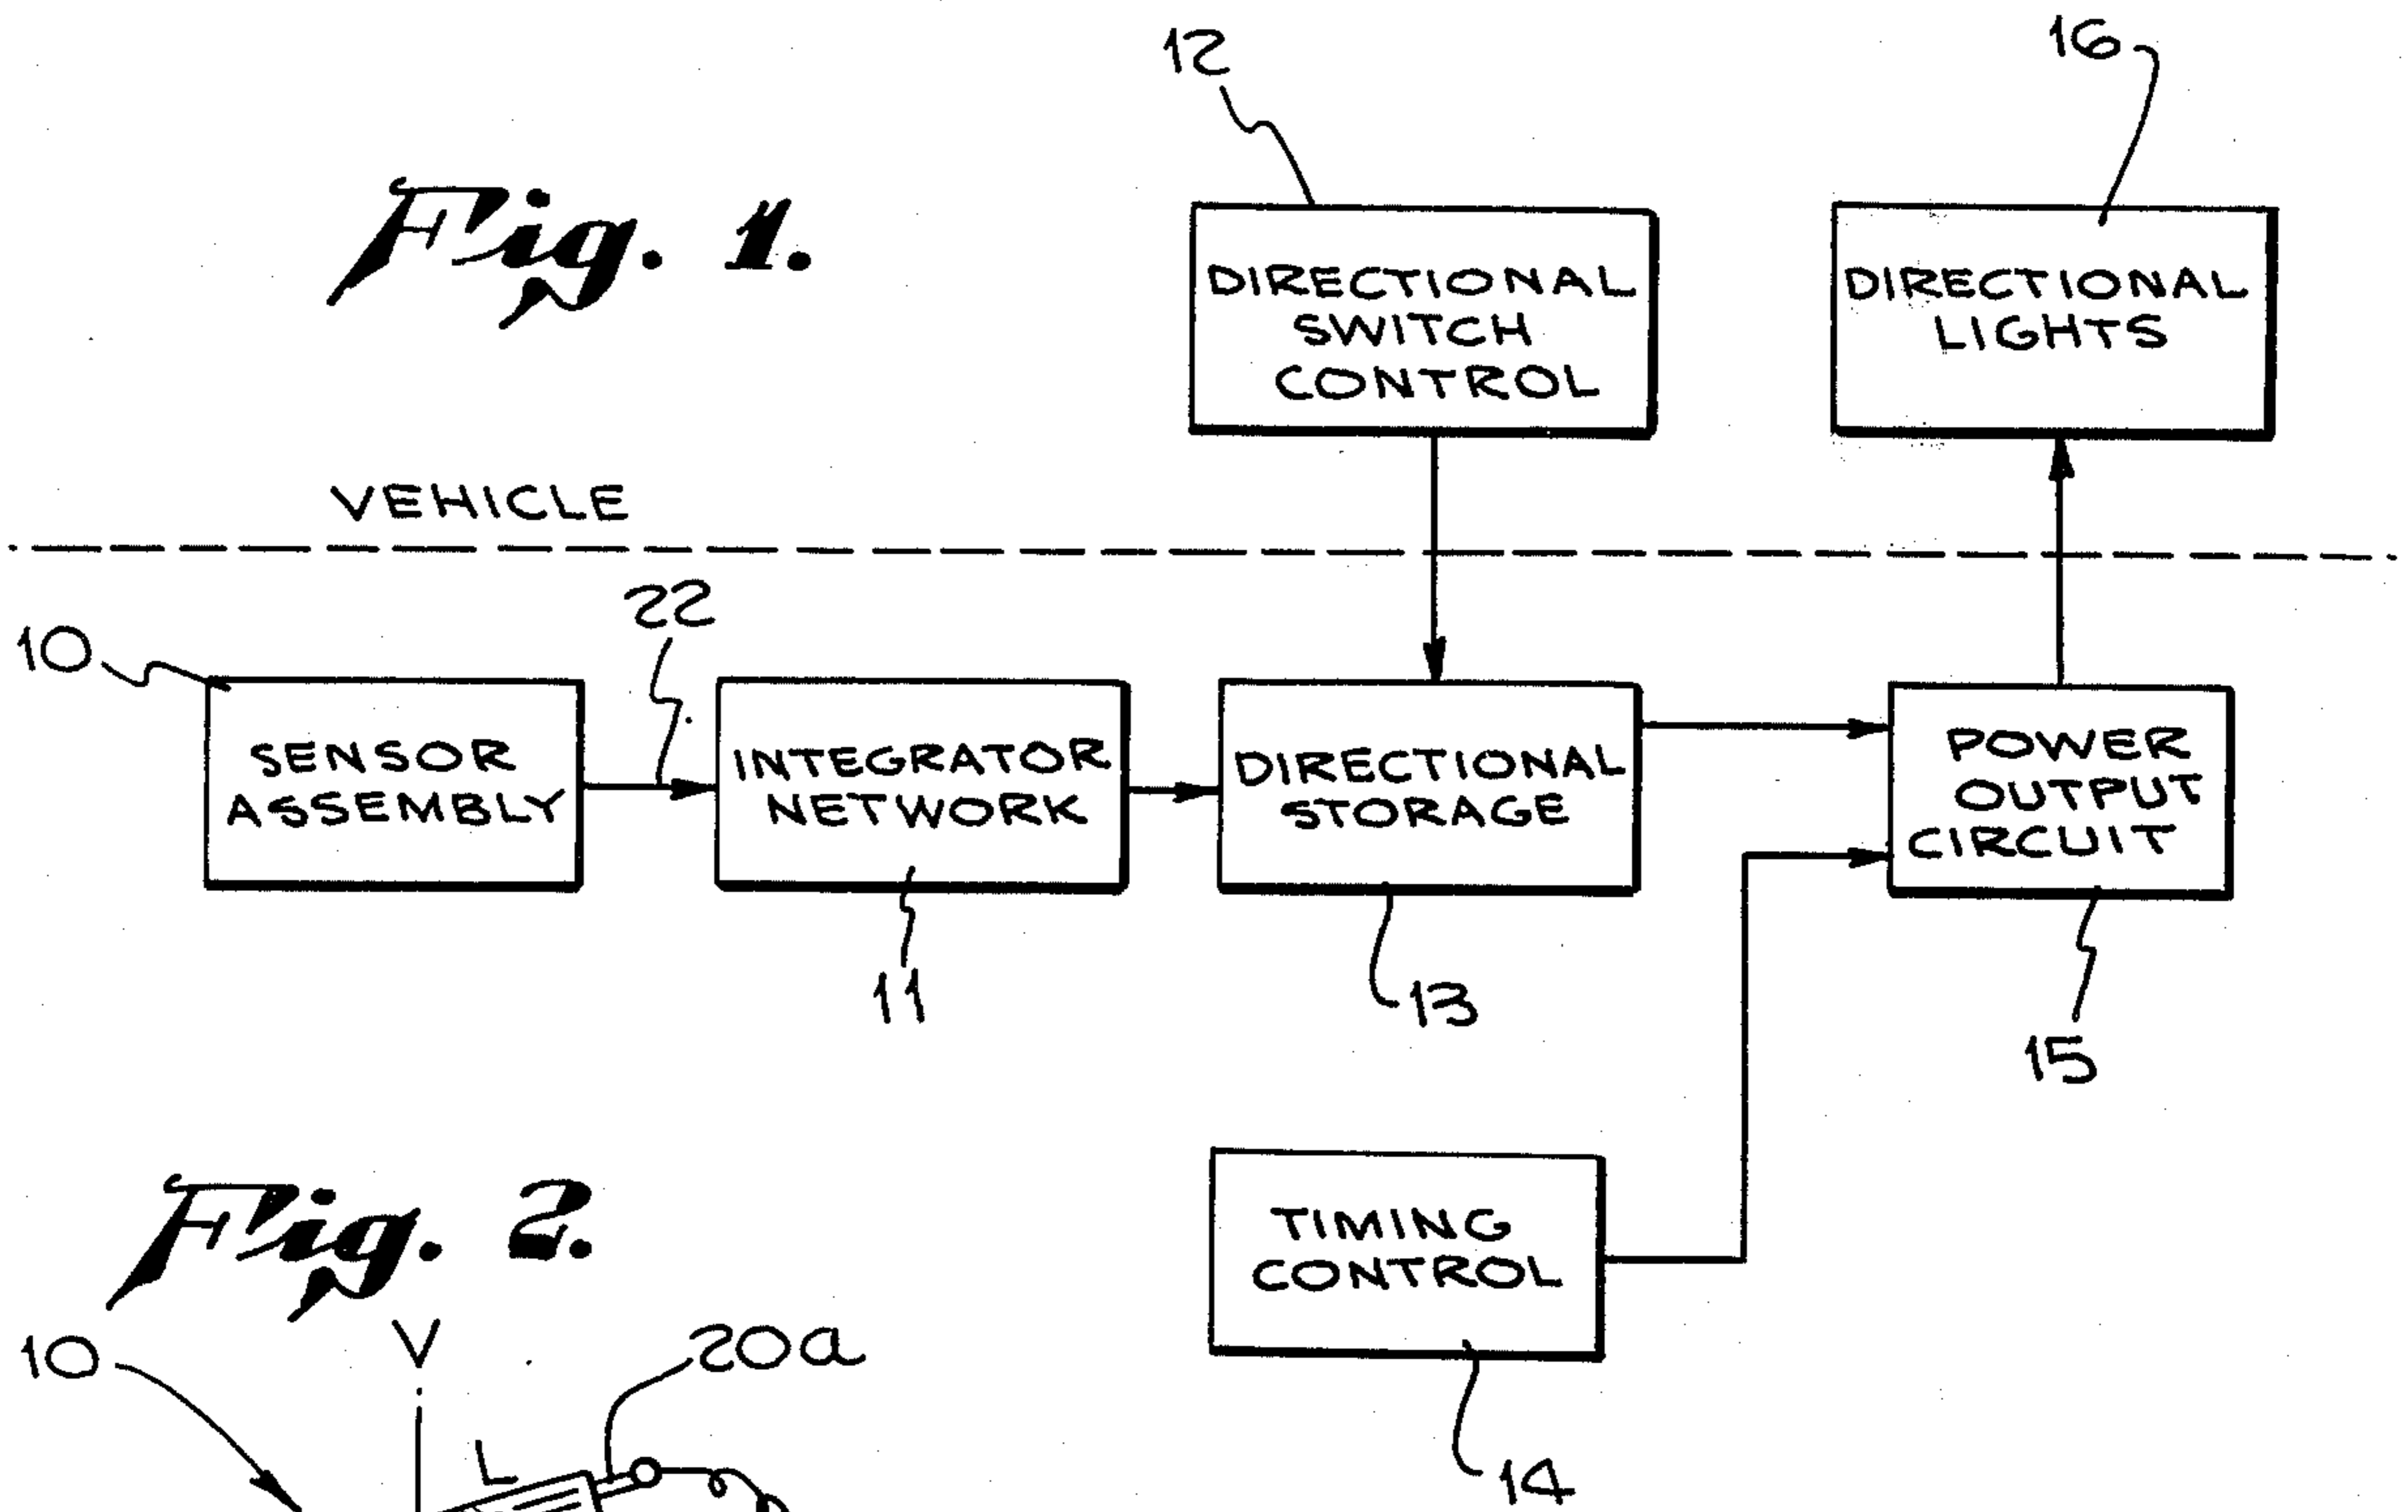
Fig. 1.

12

16

DIRECTIONAL SWITCH CONTROL

DIRECTIONAL LIGHTS

VEHICLE

22

10

SENSOR ASSEMBLY

INTEGRATOR NETWORK

DIRECTIONAL STORAGE

POWER OUTPUT CIRCUIT

11

13

15

Fig. 2.

TIMING CONTROL

10

V

20a

L

14